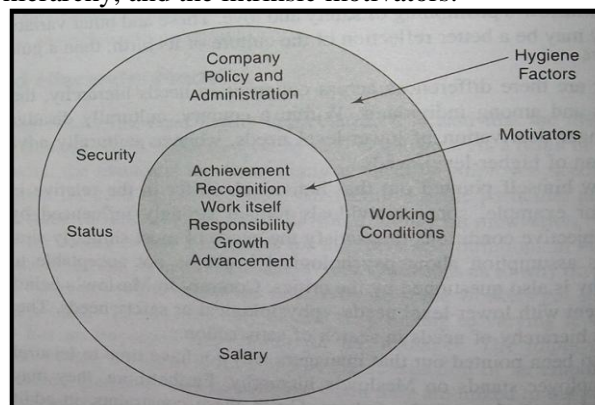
hierarchy, and the intrinsic motivators.

Company Policy and Administration

Hygiene Factors

Motivators

Security

Achievement
Recognition
Work itself
Responsibility
Growth
Advancement

Working Conditions

Status

Salary